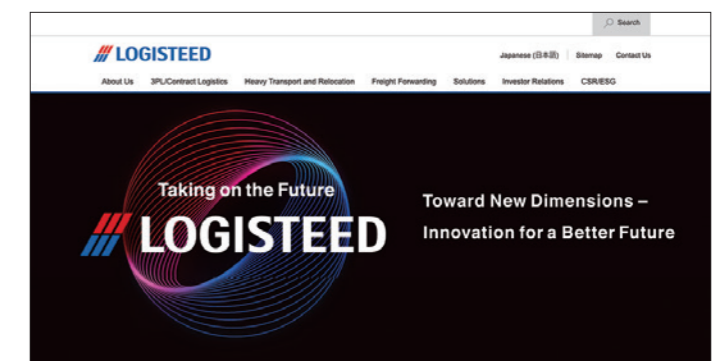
Search

LOGISTEED

Japanese (日本語) Sitemap Contact Us

About Us 3PL/Contract Logistics Heavy Transport and Relocation Freight Forwarding Solutions Investor Relations CSR/ESG

Taking on the Future

LOGISTEED

Toward New Dimensions – Innovation for a Better Future